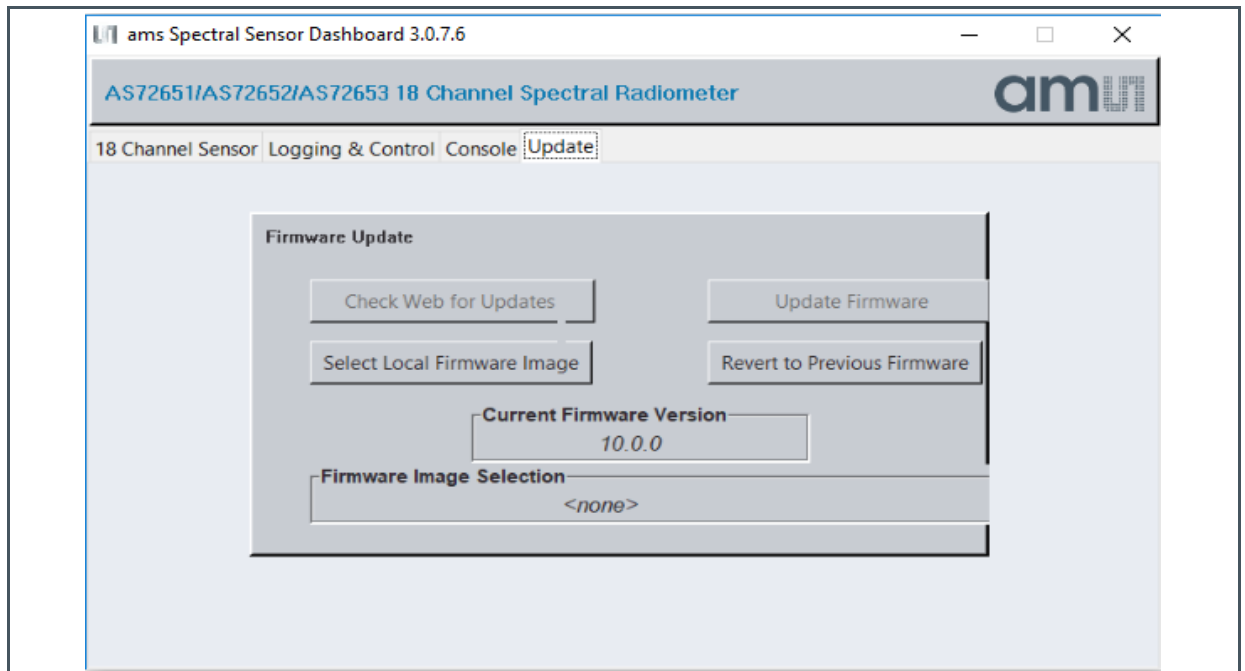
ams Spectral Sensor Dashboard 3.0.7.6

AS72651/AS72652/AS72653 18 Channel Spectral Radiometer

am

18 Channel Sensor Logging & Control Console Update

Firmware Update

Check Web for Updates

Update Firmware

Select Local Firmware Image

Revert to Previous Firmware

Current Firmware Version

10.0.0

Firmware Image Selection

<none>